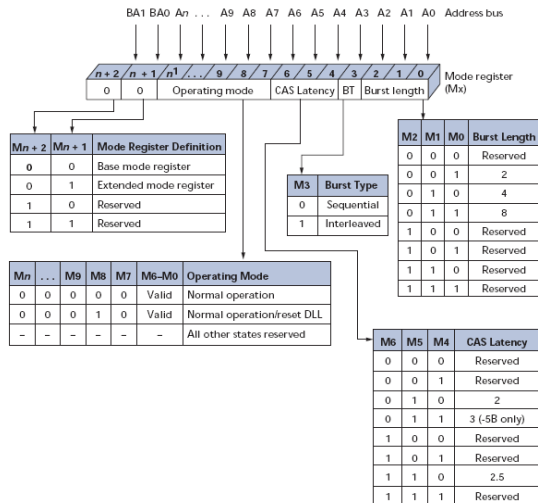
BA1 BA0 A$n$ . . . A9 A8 A7 A6 A5 A4 A3 A2 A1 A0 Address bus

$n+2$ / $n+1$ / $n^1$ / ... / 9 / 8 / 7 / 6 / 5 / 4 / 3 / 2 / 1 / 0

Mode register (Mx)

0 | 0 | Operating mode | CAS Latency | BT | Burst length

| M$n+2$ | M$n+1$ | Mode Register Definition |
|---|---|---|
| 0 | 0 | Base mode register |
| 0 | 1 | Extended mode register |
| 1 | 0 | Reserved |
| 1 | 1 | Reserved |

| M2 | M1 | M0 | Burst Length |
|---|---|---|---|
| 0 | 0 | 0 | Reserved |
| 0 | 0 | 1 | 2 |
| 0 | 1 | 0 | 4 |
| 0 | 1 | 1 | 8 |
| 1 | 0 | 0 | Reserved |
| 1 | 0 | 1 | Reserved |
| 1 | 1 | 0 | Reserved |
| 1 | 1 | 1 | Reserved |

| M3 | Burst Type |
|---|---|
| 0 | Sequential |
| 1 | Interleaved |

| M$n$ | ... | M9 | M8 | M7 | M6–M0 | Operating Mode |
|---|---|---|---|---|---|---|
| 0 | 0 | 0 | 0 | 0 | Valid | Normal operation |
| 0 | 0 | 0 | 1 | 0 | Valid | Normal operation/reset DLL |
| – | – | – | – | – | – | All other states reserved |

| M6 | M5 | M4 | CAS Latency |
|---|---|---|---|
| 0 | 0 | 0 | Reserved |
| 0 | 0 | 1 | Reserved |
| 0 | 1 | 0 | 2 |
| 0 | 1 | 1 | 3 (-5B only) |
| 1 | 0 | 0 | Reserved |
| 1 | 0 | 1 | Reserved |
| 1 | 1 | 0 | 2.5 |
| 1 | 1 | 1 | Reserved |